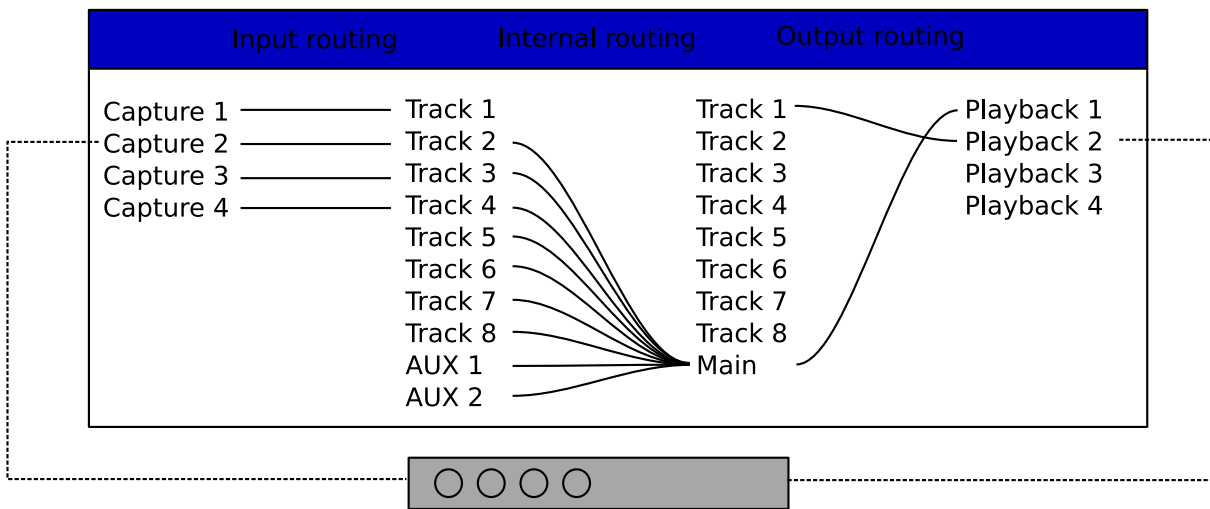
Input routing Internal routing Output routing

Capture 1
Capture 2
Capture 3
Capture 4

Track 1
Track 2
Track 3
Track 4
Track 5
Track 6
Track 7
Track 8
AUX 1
AUX 2

Track 1
Track 2
Track 3
Track 4
Track 5
Track 6
Track 7
Track 8
Main

Playback 1
Playback 2
Playback 3
Playback 4